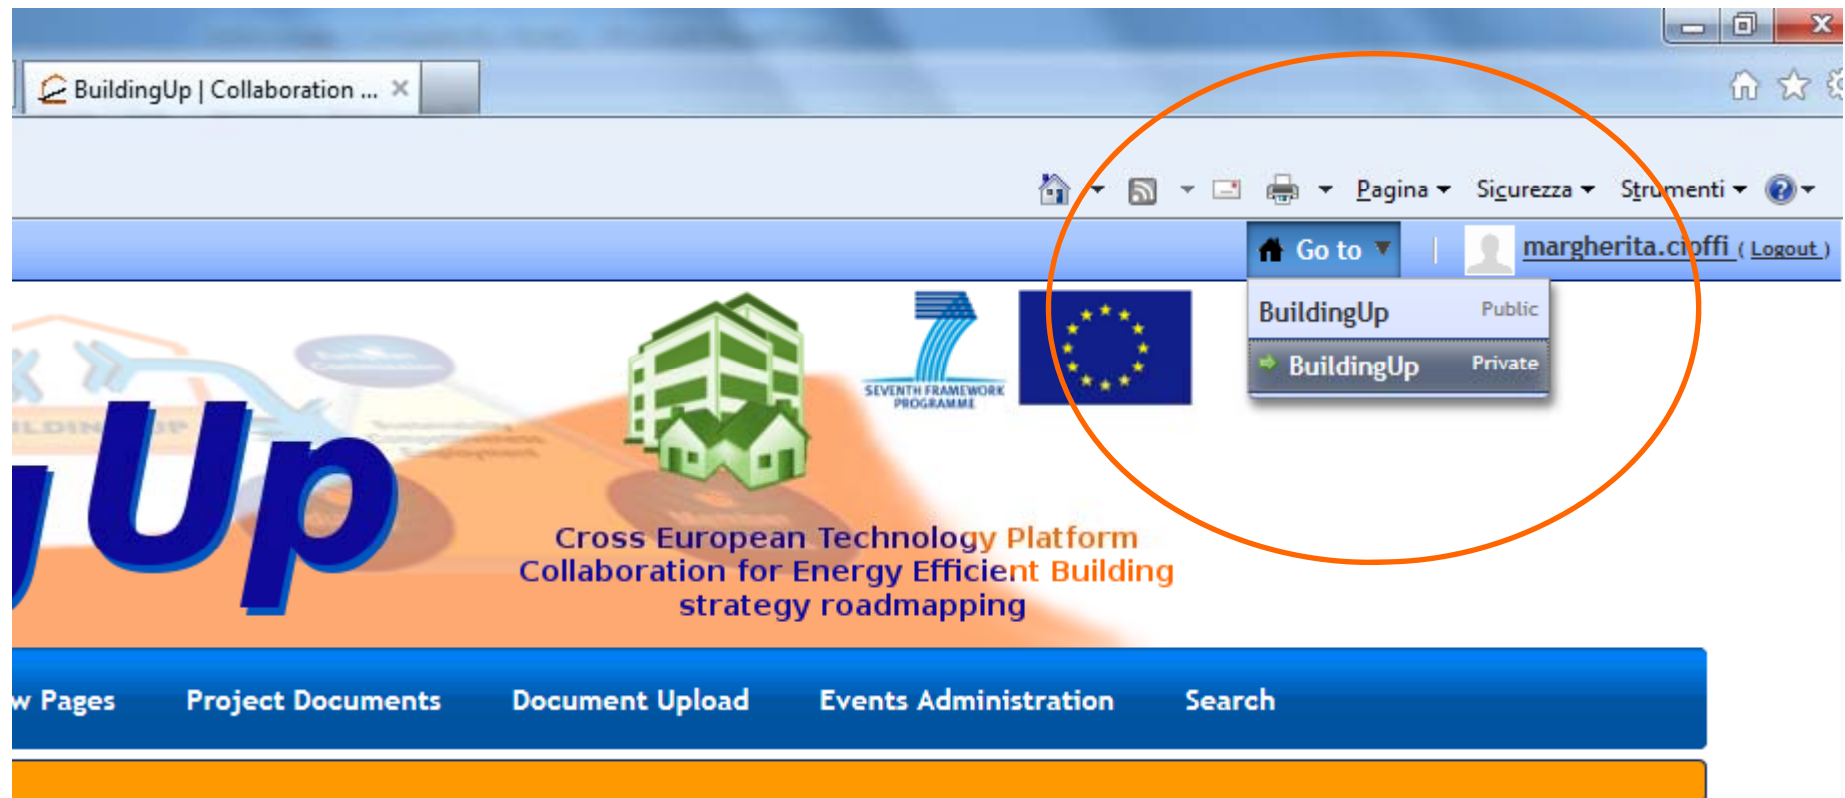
BuildingUp | Collaboration ... ×

Pagina ▾ Sicurezza ▾ Strumenti ▾

Go to ▾ | margherita.cioffi ( Logout )

BuildingUp Public
BuildingUp Private

SEVENTH FRAMEWORK PROGRAMME

Up

Cross European Technology Platform
Collaboration for Energy Efficient Building
strategy roadmapping

w Pages Project Documents Document Upload Events Administration Search